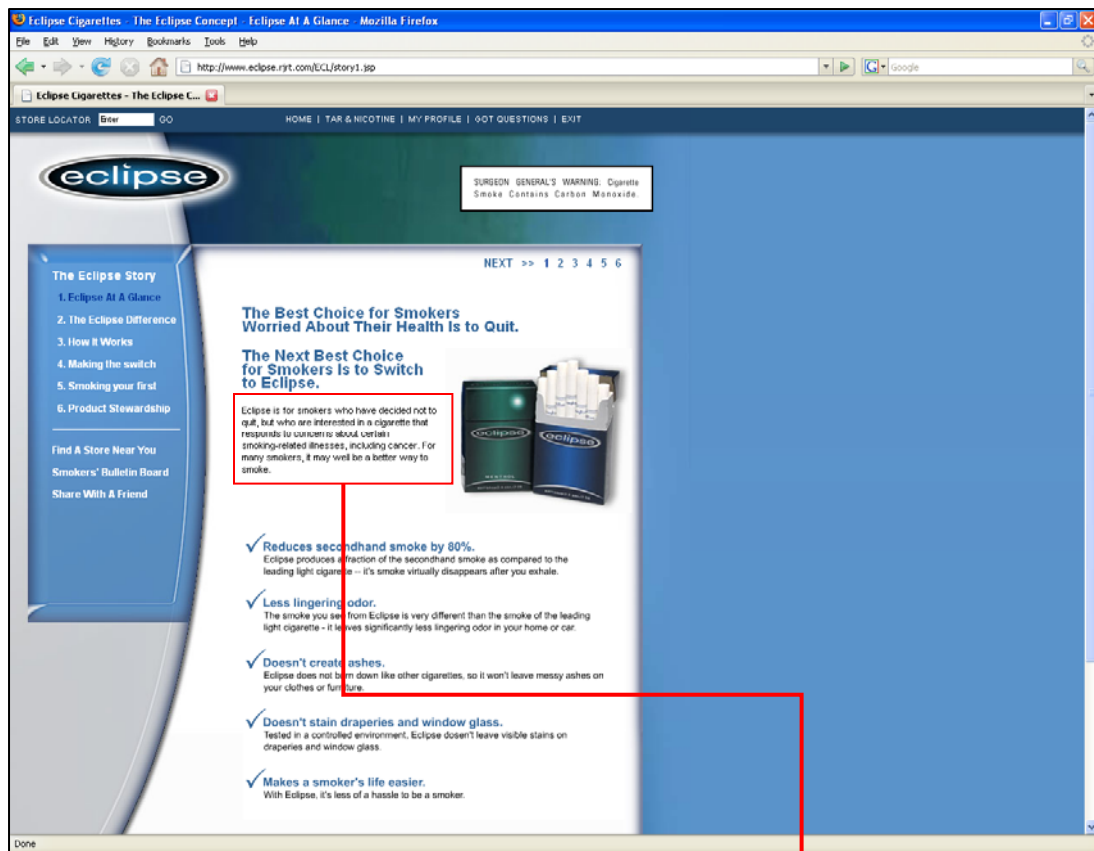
Eclipse Cigarettes - The Eclipse Concept - Eclipse At A Glance - Mozilla Firefox

File Edit View History Bookmarks Tools Help

http://www.eclipse.rjrt.com/ECL/story1.jsp

Google

Eclipse Cigarettes - The Eclipse C...

STORE LOCATOR Enter GO

HOME | TAR & NICOTINE | MY PROFILE | GOT QUESTIONS | EXIT

eclipse

SURGEON GENERAL'S WARNING: Cigarette Smoke Contains Carbon Monoxide.

NEXT >> 1 2 3 4 5 6

The Eclipse Story
1. Eclipse At A Glance
2. The Eclipse Difference
3. How It Works
4. Making the switch
5. Smoking your first
6. Product Stewardship

Find A Store Near You
Smokers' Bulletin Board
Share With A Friend

The Best Choice for Smokers Worried About Their Health Is to Quit.

The Next Best Choice for Smokers Is to Switch to Eclipse.

Eclipse is for smokers who have decided not to quit, but who are interested in a cigarette that responds to concerns about certain smoking-related illnesses, including cancer. For many smokers, it may well be a better way to smoke.

eclipse

eclipse

Reduces secondhand smoke by 80%.
Eclipse produces a fraction of the secondhand smoke as compared to the leading light cigarette -- it's smoke virtually disappears after you exhale.

Less lingering odor.
The smoke you see from Eclipse is very different than the smoke of the leading light cigarette - it leaves significantly less lingering odor in your home or car.

Doesn't create ashes.
Eclipse does not burn down like other cigarettes, so it won't leave messy ashes on your clothes or furniture.

Doesn't stain draperies and window glass.
Tested in a controlled environment, Eclipse doesn't leave visible stains on draperies and window glass.

Makes a smoker's life easier.
With Eclipse, it's less of a hassle to be a smoker.

Done